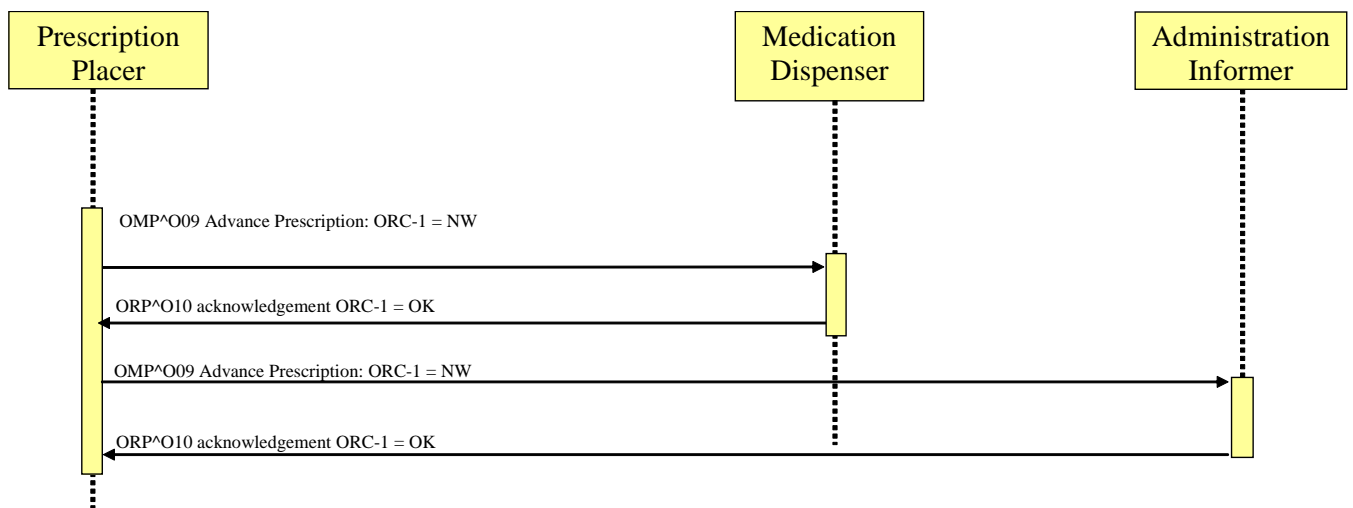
Prescription Placer

Medication Dispenser

Administration Informer

OMP^O09 Advance Prescription: ORC-1 = NW

ORP^O10 acknowledgement ORC-1 = OK

OMP^O09 Advance Prescription: ORC-1 = NW

ORP^O10 acknowledgement ORC-1 = OK